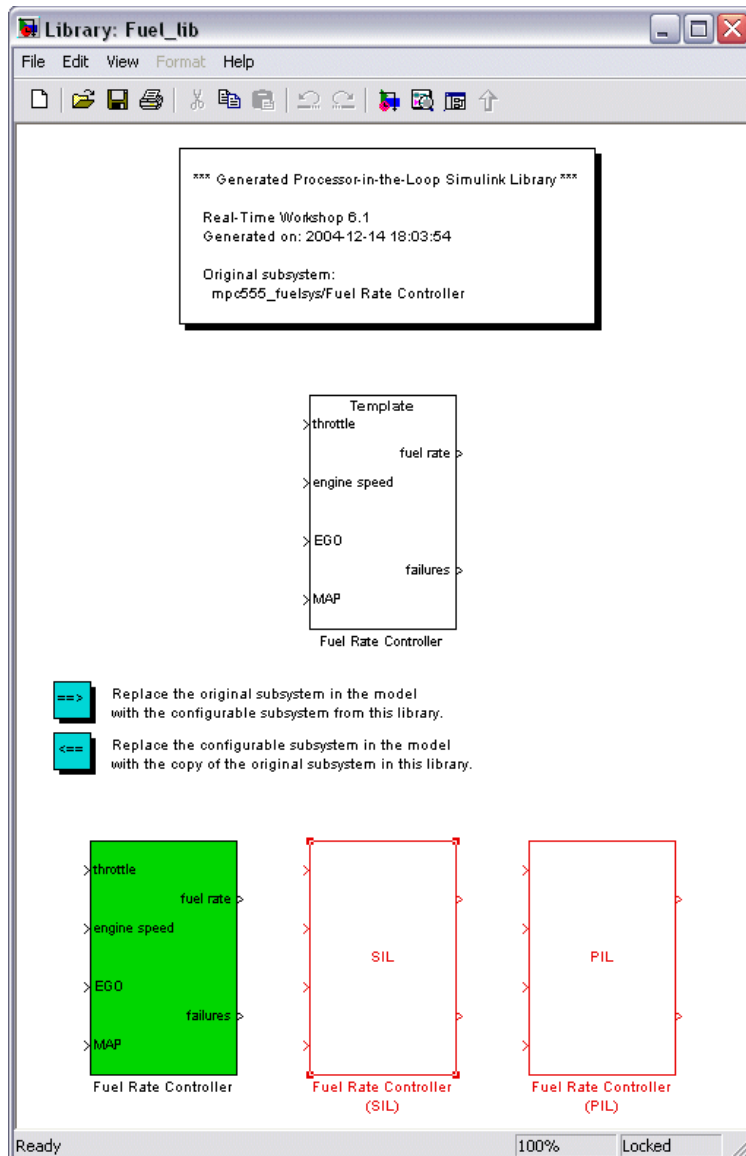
Library: Fuel_lib

File Edit View Format Help

*** Generated Processor-in-the-Loop Simulink Library ***

Real-Time Workshop 6.1
Generated on: 2004-12-14 18:03:54

Original subsystem:
mpc555_fuelsys/Fuel Rate Controller

Template
throttle
fuel rate
engine speed
EGO
failures
MAP
Fuel Rate Controller

==>
Replace the original subsystem in the model with the configurable subsystem from this library.

<==
Replace the configurable subsystem in the model with the copy of the original subsystem in this library.

throttle
fuel rate
engine speed
EGO
failures
MAP
Fuel Rate Controller

SIL
Fuel Rate Controller (SIL)

PIL
Fuel Rate Controller (PIL)

Ready
100%
Locked